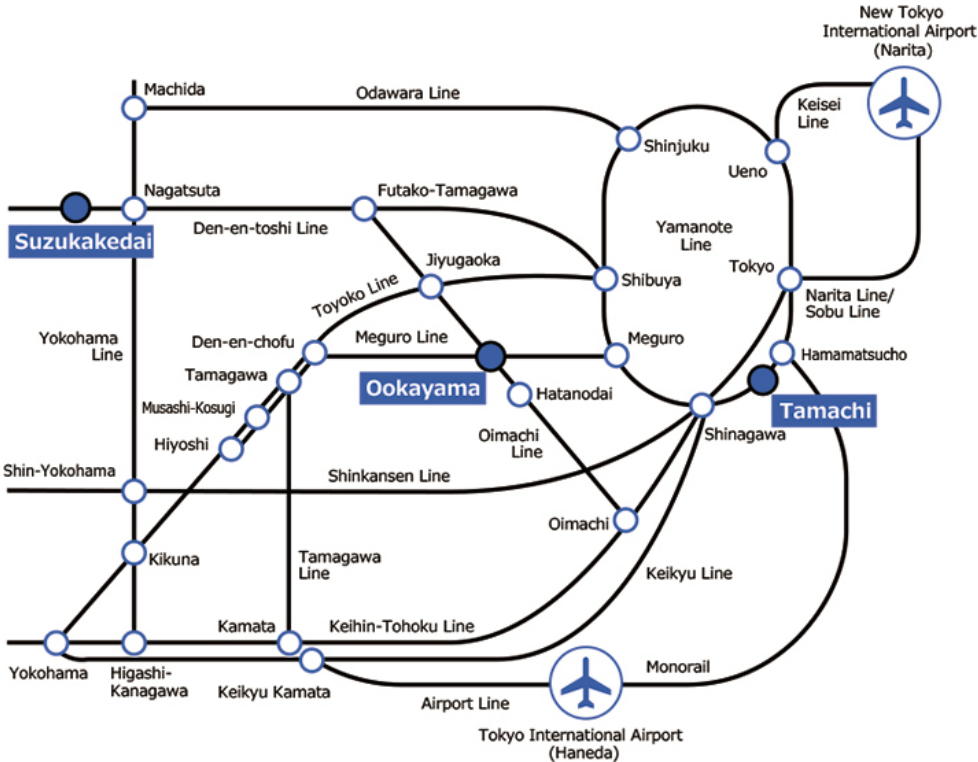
New Tokyo International Airport (Narita)

Machida

Odawara Line

Keisei Line

Shinjuku

Ueno

Nagatsuta

Futako-Tamagawa

Suzukakedai

Den-en-toshi Line

Yamanote Line

Jiyugaoka

Shibuya

Tokyo

Toyoko Line

Narita Line/ Sobu Line

Yokohama Line

Den-en-chofu

Meguro Line

Meguro

Hamamatsucho

Tamagawa

Ookayama

Hatanodai

Tamachi

Musashi-Kosugi

Shinagawa

Oimachi Line

Hiyoshi

Shin-Yokohama

Shinkansen Line

Oimachi

Kikuna

Tamagawa Line

Keikyu Line

Kamata

Keihin-Tohoku Line

Yokohama

Higashi-Kanagawa

Keikyu Kamata

Monorail

Airport Line

Tokyo International Airport (Haneda)